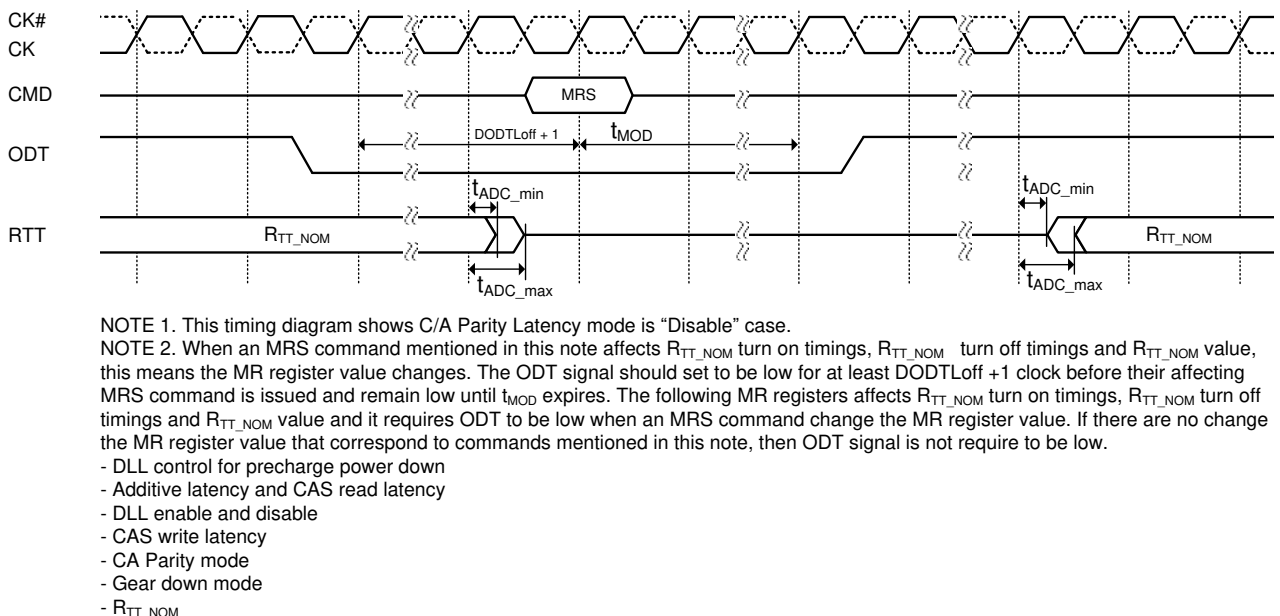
CK#
CK
CMD
MRS
ODT
DODTLoff + 1
$t_{MOD}$
RTT
$R_{TT\_NOM}$
$t_{ADC\_min}$
$t_{ADC\_max}$
$t_{ADC\_min}$
$R_{TT\_NOM}$
$t_{ADC\_max}$

NOTE 1. This timing diagram shows C/A Parity Latency mode is “Disable” case.
NOTE 2. When an MRS command mentioned in this note affects $R_{TT\_NOM}$ turn on timings, $R_{TT\_NOM}$ turn off timings and $R_{TT\_NOM}$ value, this means the MR register value changes. The ODT signal should set to be low for at least DODTLoff +1 clock before their affecting MRS command is issued and remain low until $t_{MOD}$ expires. The following MR registers affects $R_{TT\_NOM}$ turn on timings, $R_{TT\_NOM}$ turn off timings and $R_{TT\_NOM}$ value and it requires ODT to be low when an MRS command change the MR register value. If there are no change the MR register value that correspond to commands mentioned in this note, then ODT signal is not require to be low.
- DLL control for precharge power down
- Additive latency and CAS read latency
- DLL enable and disable
- CAS write latency
- CA Parity mode
- Gear down mode
- $R_{TT\_NOM}$